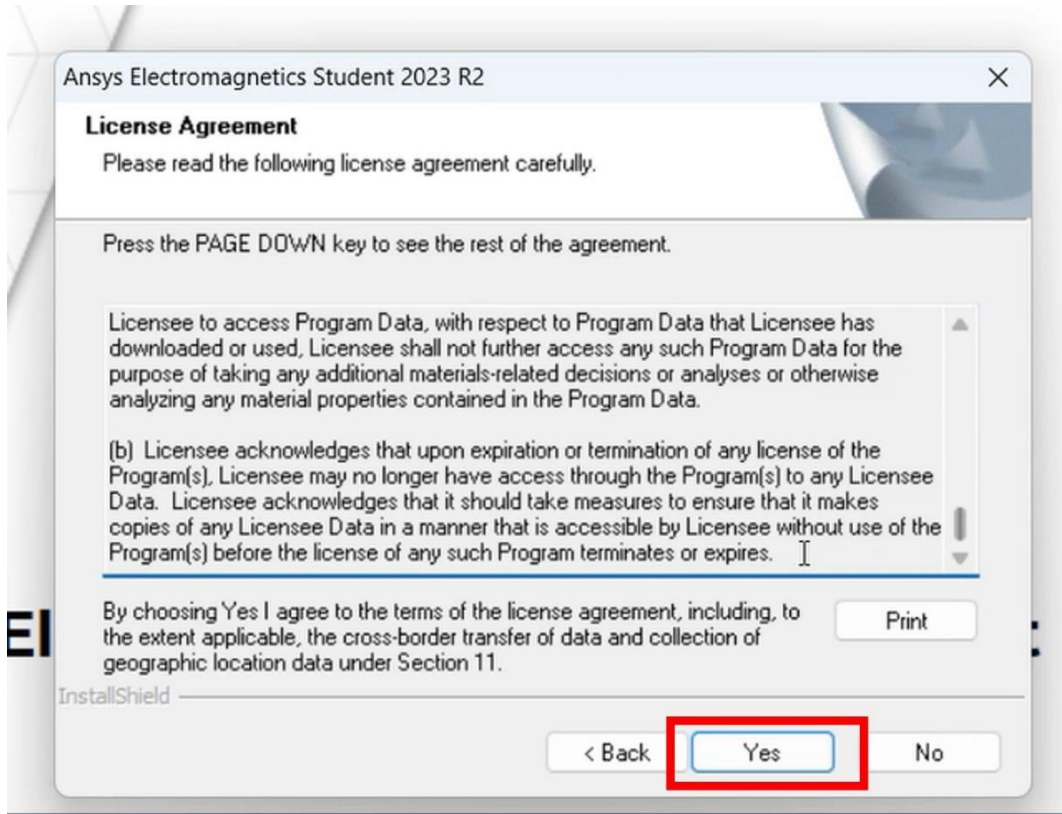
Ansys Electromagnetics Student 2023 R2

×

License Agreement

Please read the following license agreement carefully.

Press the PAGE DOWN key to see the rest of the agreement.

Licensee to access Program Data, with respect to Program Data that Licensee has downloaded or used, Licensee shall not further access any such Program Data for the purpose of taking any additional materials-related decisions or analyses or otherwise analyzing any material properties contained in the Program Data.

(b) Licensee acknowledges that upon expiration or termination of any license of the Program(s), Licensee may no longer have access through the Program(s) to any Licensee Data. Licensee acknowledges that it should take measures to ensure that it makes copies of any Licensee Data in a manner that is accessible by Licensee without use of the Program(s) before the license of any such Program terminates or expires.

By choosing Yes I agree to the terms of the license agreement, including, to the extent applicable, the cross-border transfer of data and collection of geographic location data under Section 11.

Print

InstallShield

< Back

Yes

No